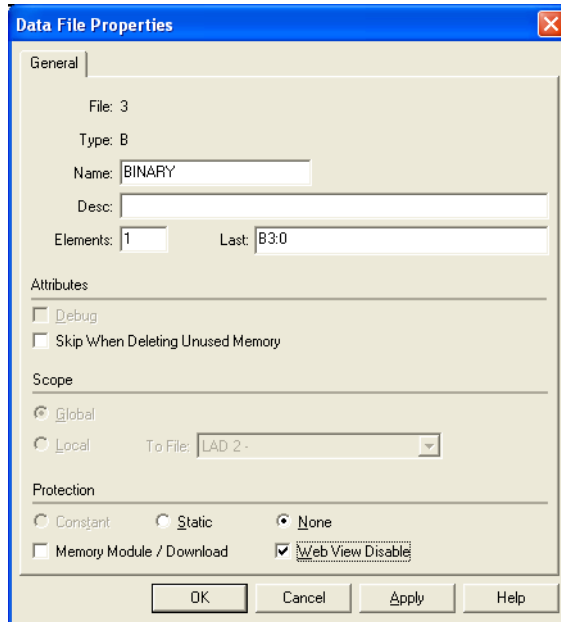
Data File Properties

General

File: 3

Type: B

Name: BINARY

Desc:

Elements: 1

Last: B3:0

Attributes

Debug

Skip When Deleting Unused Memory

Scope

Global

Local

To File: LAD 2 -

Protection

Constant

Static

None

Memory Module / Download

Web View Disable

OK

Cancel

Apply

Help